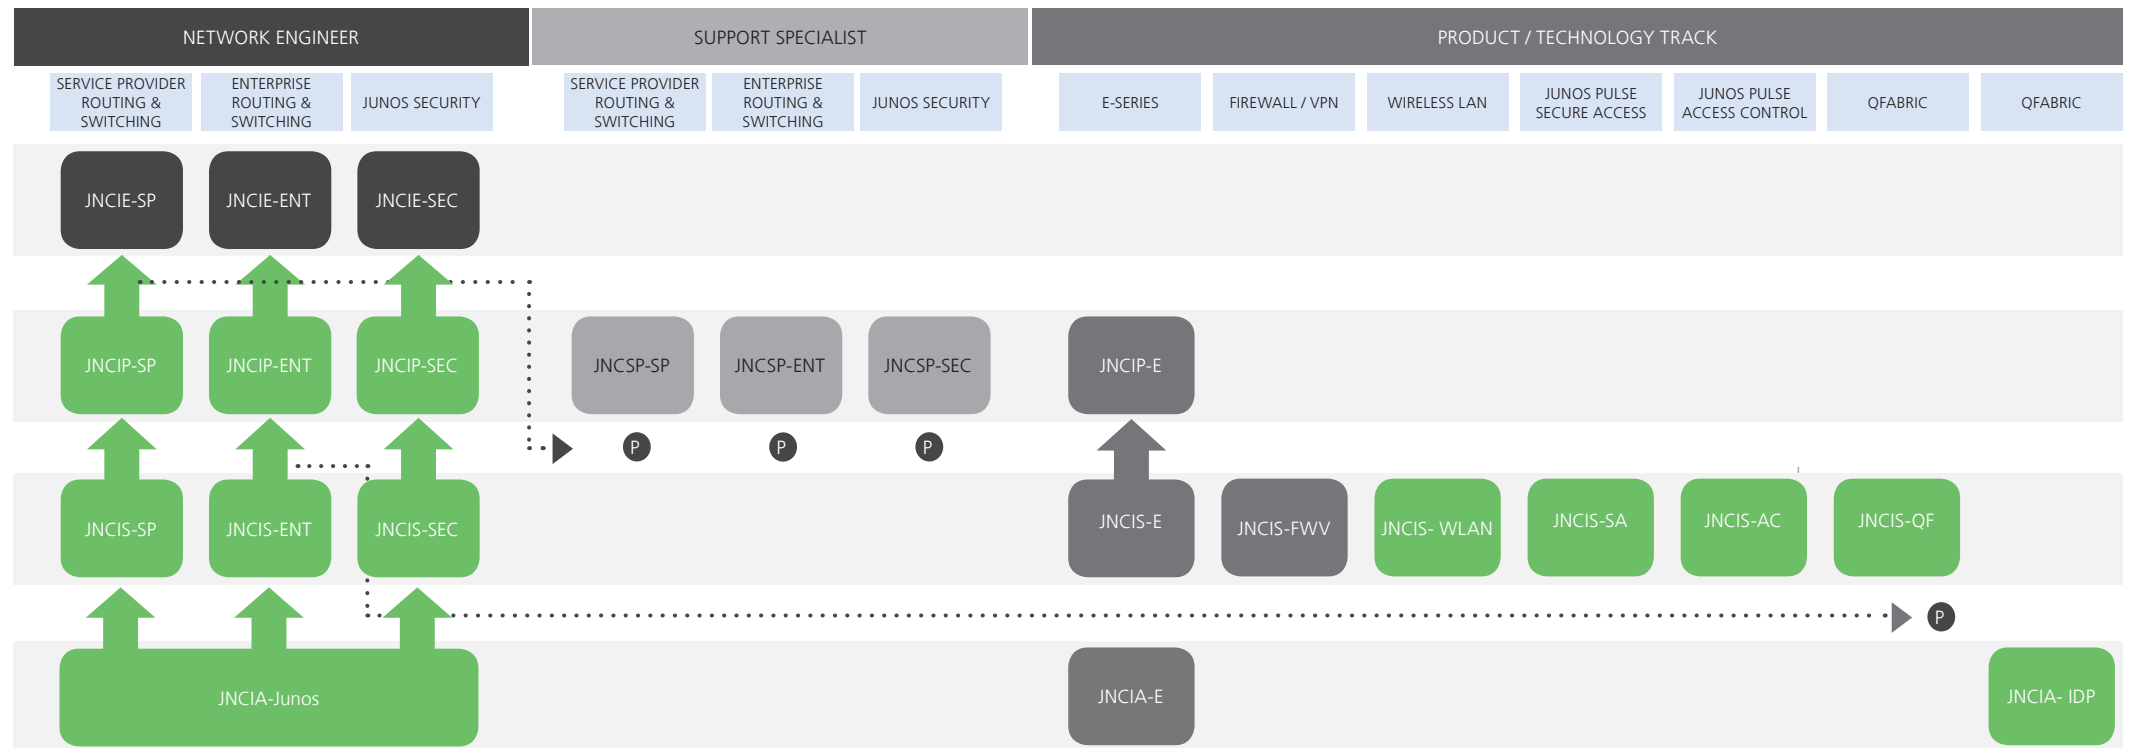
NETWORK ENGINEER

SUPPORT SPECIALIST

PRODUCT / TECHNOLOGY TRACK

SERVICE PROVIDER ROUTING & SWITCHING

ENTERPRISE ROUTING & SWITCHING

JUNOS SECURITY

SERVICE PROVIDER ROUTING & SWITCHING

ENTERPRISE ROUTING & SWITCHING

JUNOS SECURITY

E-SERIES

FIREWALL / VPN

WIRELESS LAN

JUNOS PULSE SECURE ACCESS

JUNOS PULSE ACCESS CONTROL

QFABRIC

QFABRIC

JNCIE-SP

JNCIE-ENT

JNCIE-SEC

JNCIP-SP

JNCIP-ENT

JNCIP-SEC

JNCSP-SP

JNCSP-ENT

JNCSP-SEC

JNCIP-E

P

P

P

JNCIS-SP

JNCIS-ENT

JNCIS-SEC

JNCIS-E

JNCIS-FWV

JNCIS- WLAN

JNCIS-SA

JNCIS-AC

JNCIS-QF

P

JNCIA-Junos

JNCIA-E

JNCIA- IDP